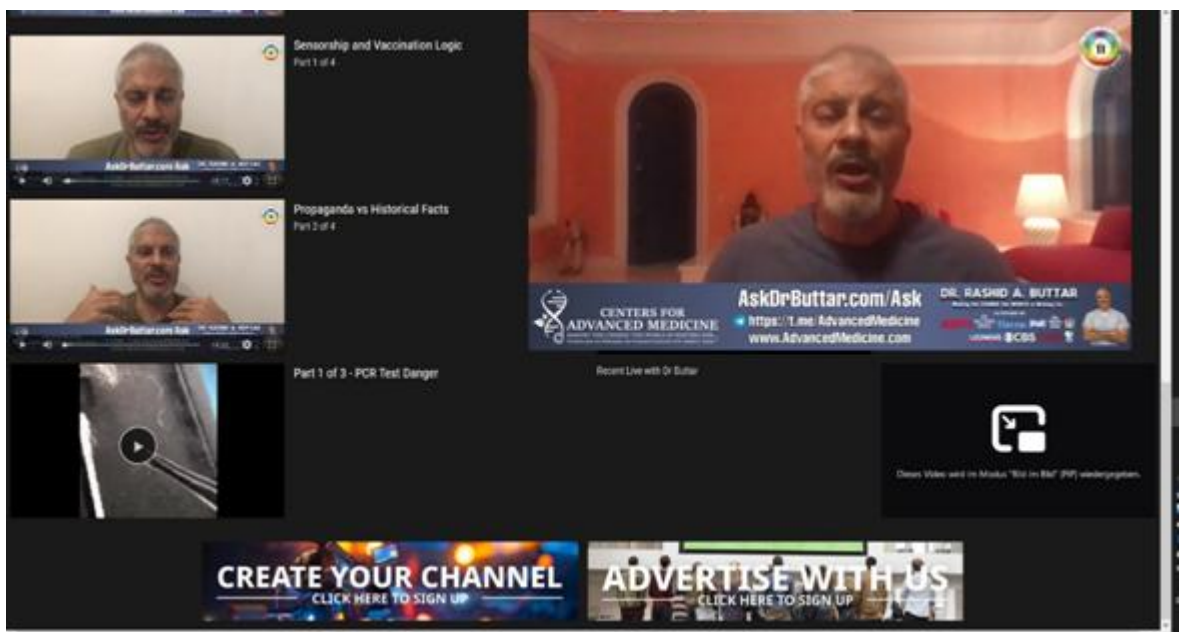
AskDrButtar.com/Ask

Sensorship and Vaccination Logic
Part 1 of 4

AskDrButtar.com/Ask

Propaganda vs Historical Facts
Part 2 of 4

Part 1 of 3 - PCR Test Danger

CENTERS FOR ADVANCED MEDICINE

AskDrButtar.com/Ask
https://t.me/AdvancedMedicine
www.AdvancedMedicine.com

DR. RASHID A. BUTTAR

Recent Live with Dr Buttar

Dieses Video wird im Modus "Bild im Bild" (PiP) wiedergegeben.

CREATE YOUR CHANNEL
CLICK HERE TO SIGN UP

ADVERTISE WITH US
CLICK HERE TO SIGN UP